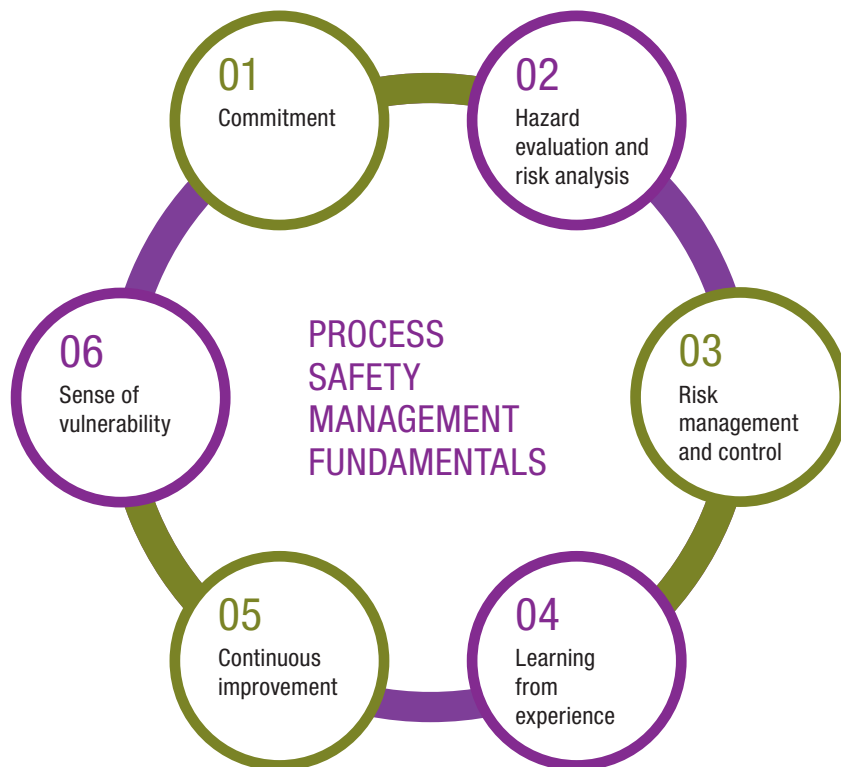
01
Commitment

02
Hazard evaluation and risk analysis

PROCESS SAFETY MANAGEMENT FUNDAMENTALS

06
Sense of vulnerability

03
Risk management and control

05
Continuous improvement

04
Learning from experience